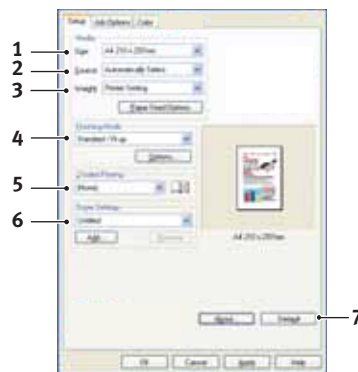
Setup | Job Options | Color

Media

1 Size A4 210 x 297mm

2 Source Automatically Select

3 Weight Printer Setting

Paper Feed Options...

4 Finishing Mode

Standard / N-up

Options...

5 2-sided Printing

(None)

6 Driver Settings

Untitled

Add... Remove

A4 210 x 297mm

About... Default 7

OK Cancel Apply Help